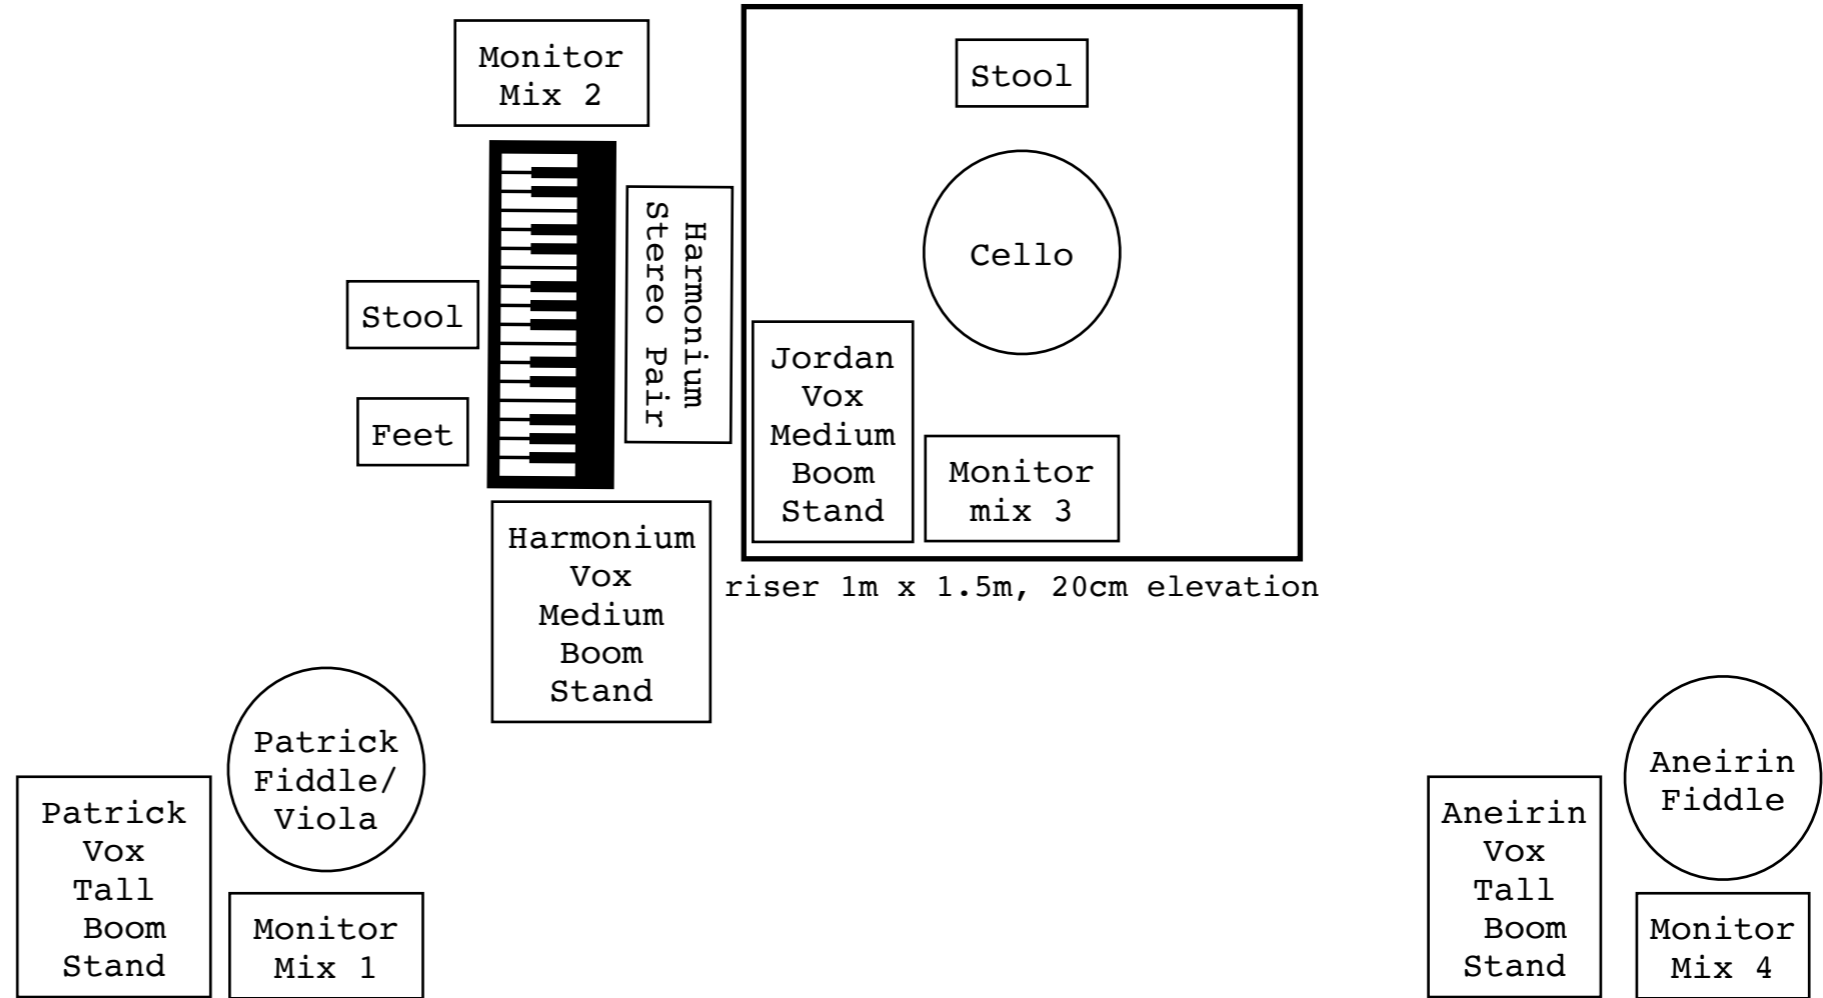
Monitor Mix 2

Stool

Harmonium Stereo Pair

Stool

Cello

Feet

Jordan Vox Medium Boom Stand

Monitor mix 3

Harmonium Vox Medium Boom Stand

riser 1m x 1.5m, 20cm elevation

Patrick Fiddle/ Viola

Patrick Vox Tall Boom Stand

Monitor Mix 1

Aneirin Fiddle

Aneirin Vox Tall Boom Stand

Monitor Mix 4